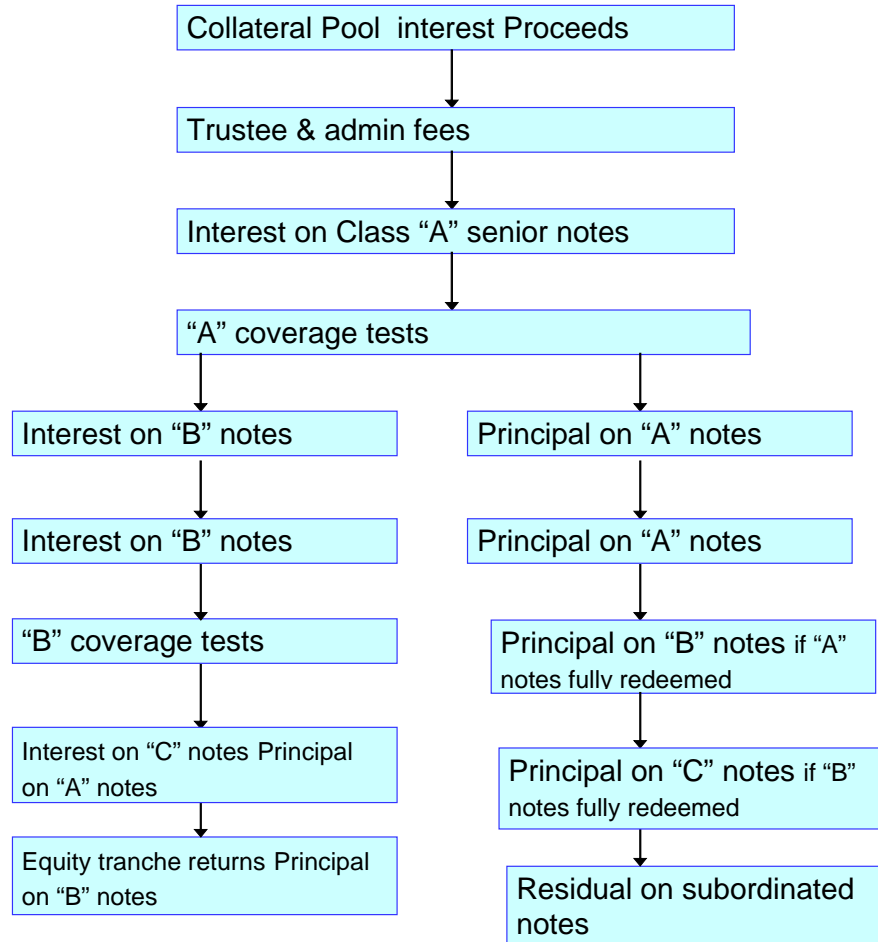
Collateral Pool interest Proceeds

Trustee & admin fees

Interest on Class “A” senior notes

“A” coverage tests

Interest on “B” notes

Interest on “B” notes

“B” coverage tests

Interest on “C” notes Principal on “A” notes

Equity tranche returns Principal on “B” notes

Principal on “A” notes

Principal on “A” notes

Principal on “B” notes if “A” notes fully redeemed

Principal on “C” notes if “B” notes fully redeemed

Residual on subordinated notes